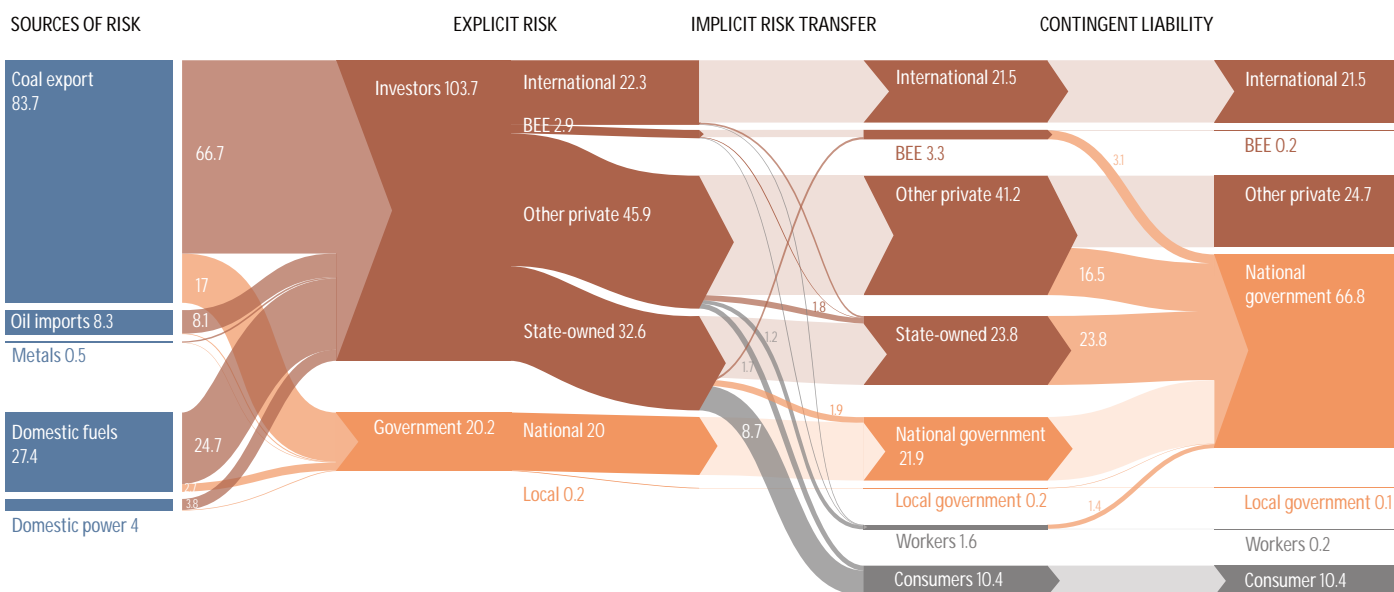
SOURCES OF RISK

EXPLICIT RISK

IMPLICIT RISK TRANSFER

CONTINGENT LIABILITY

Coal export 83.7

Oil imports 8.3

Metals 0.5

Domestic fuels 27.4

Domestic power 4

66.7

17

8.1

24.7

2.7

3.8

Investors 103.7

Government 20.2

International 22.3

BEE 2.9

Other private 45.9

State-owned 32.6

National 20

Local 0.2

1.8

1.2

1.7

1.9

8.7

International 21.5

BEE 3.3

Other private 41.2

State-owned 23.8

National government 21.9

Local government 0.2

Workers 1.6

Consumers 10.4

3.1

16.5

23.8

1.4

International 21.5

BEE 0.2

Other private 24.7

National government 66.8

Local government 0.1

Workers 0.2

Consumer 10.4